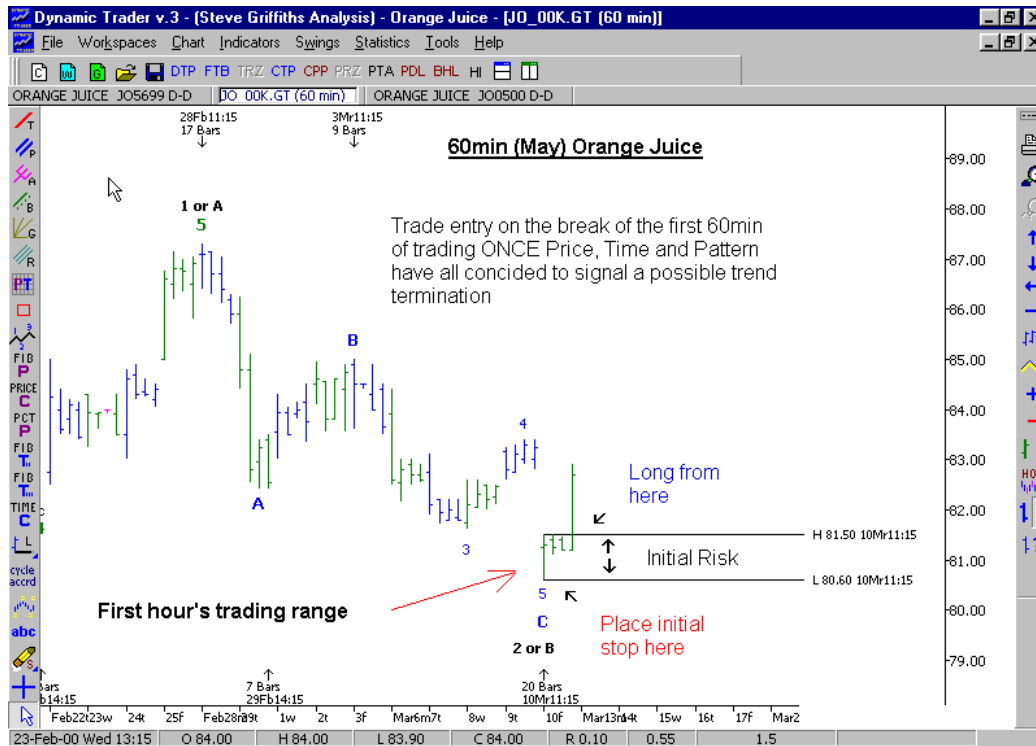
Dynamic Trader v.3 - [Steve Griffiths Analysis] - Orange Juice - [JO_00K.GT (60 min)]

File Workspaces Chart Indicators Swings Statistics Tools Help

DTP FTB TRZ CTP CPP PRZ PTA PDL BHL HI

ORANGE JUICE JO5699 D-D | JO_00K.GT (60 min) | ORANGE JUICE JO0500 D-D

28Fb11:15
17 Bars

3Mr11:15
9 Bars

60min (May) Orange Juice

1 or A
5

Trade entry on the break of the first 60min of trading ONCE Price, Time and Pattern have all concided to signal a possible trend termination

B

A

4

3

Long from here

H 81.50 10Mr11:15

Initial Risk

L 80.60 10Mr11:15

First hour's trading range

5

C

Place initial stop here

2 or B

Bars
b14:15

7 Bars
29Fb14:15

20 Bars
10Mr11:15

89.00
88.00
87.00
86.00
85.00
84.00
83.00
82.00
81.00
80.00
79.00

Feb22 23w 24t 25f Feb28 29t 1w 2t 3f Mar6 7t 8w 9t 10f Mar13 14t 15w 16t 17f Mar2

23-Feb-00 Wed 13:15 | O 84.00 | H 84.00 | L 83.90 | C 84.00 | R 0.10 | 0.55 | 1.5

FIB P PRICE C PCT P FIB T FIB T TIME C cycle accrd abc